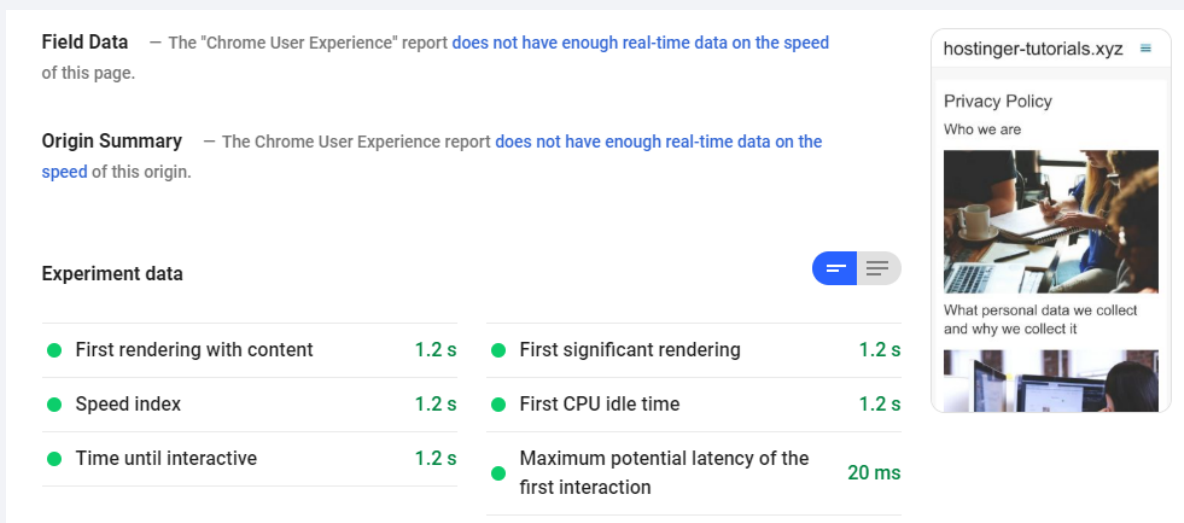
Field Data — The "Chrome User Experience" report does not have enough real-time data on the speed of this page.

Origin Summary — The Chrome User Experience report does not have enough real-time data on the speed of this origin.

Experiment data

| | | |
|---|---|---|
| First rendering with content | 1.2 s |
| Speed index | 1.2 s |
| Time until interactive | 1.2 s |

| | |
|---|---|
| First significant rendering | 1.2 s |
| First CPU idle time | 1.2 s |
| Maximum potential latency of the first interaction | 20 ms |

hostinger-tutorials.xyz

Privacy Policy

Who we are

What personal data we collect and why we collect it